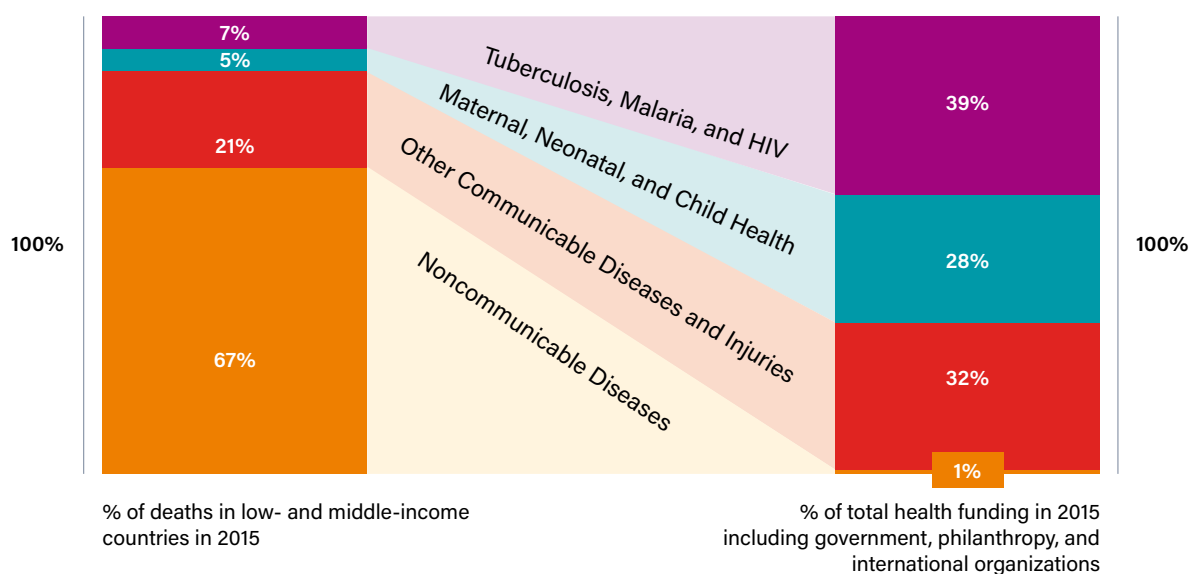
100%

7%

5%

21%

67%

Tuberculosis, Malaria, and HIV

Maternal, Neonatal, and Child Health

Other Communicable Diseases and Injuries

Noncommunicable Diseases

39%

28%

32%

1%

100%

% of deaths in low- and middle-income countries in 2015

% of total health funding in 2015 including government, philanthropy, and international organizations